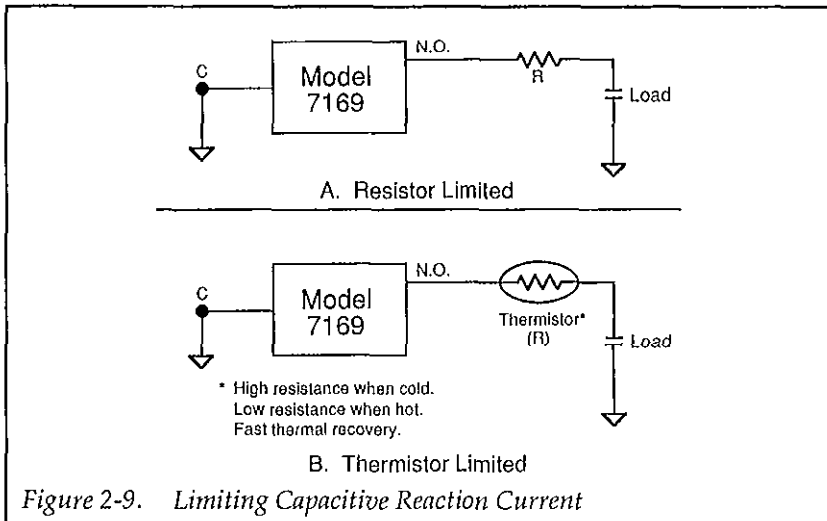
C

Model 7169

N.O.

R

Load

A. Resistor Limited

C

Model 7169

N.O.

Thermistor* (R)

Load

* High resistance when cold. Low resistance when hot. Fast thermal recovery.

B. Thermistor Limited

Figure 2-9. Limiting Capacitive Reaction Current